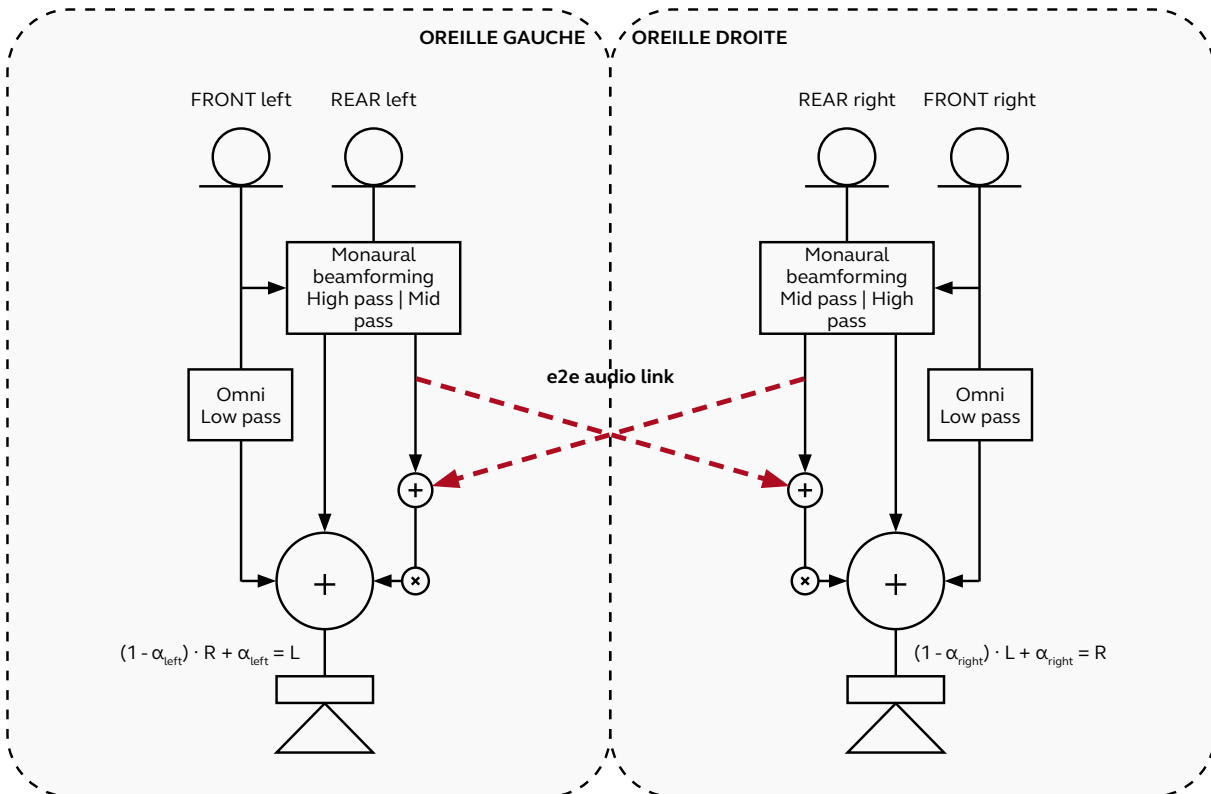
OREILLE GAUCHE

OREILLE DROITE

FRONT left

REAR left

REAR right

FRONT right

Monaural beamforming High pass | Mid pass

Monaural beamforming Mid pass | High pass

e2e audio link

Omni Low pass

Omni Low pass

+

+

×

×

+

+

$(1 - \alpha_{left}) \cdot R + \alpha_{left} = L$

$(1 - \alpha_{right}) \cdot L + \alpha_{right} = R$